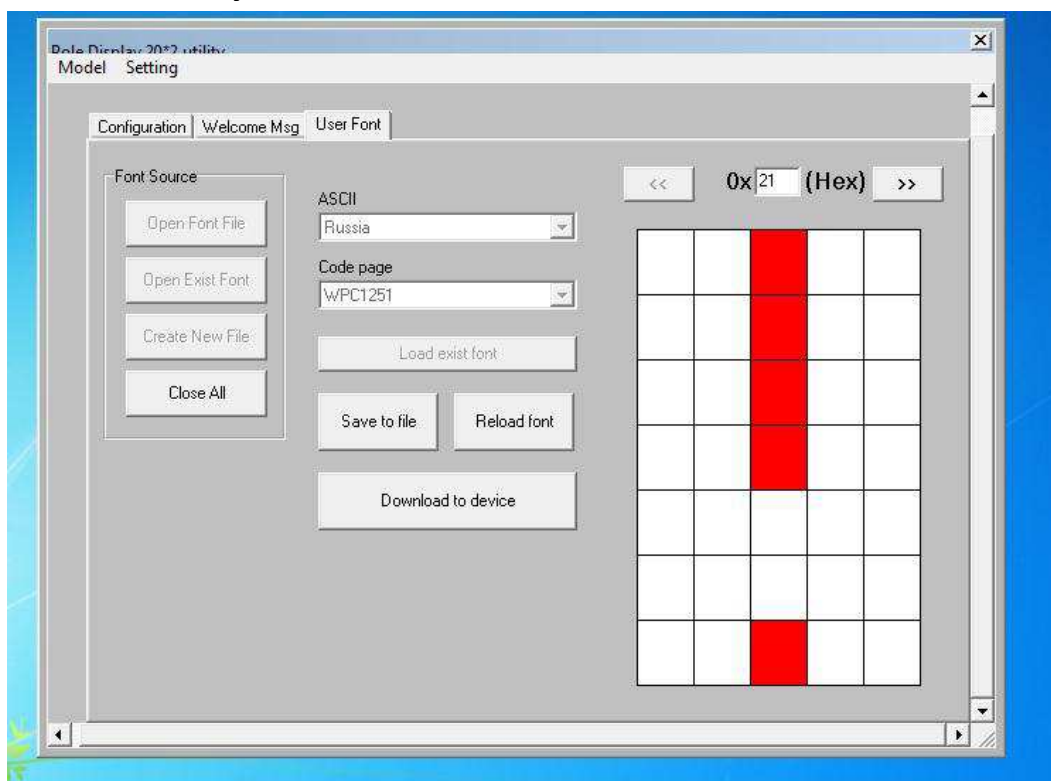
Pole Display 20*2 utility

Model Setting

Configuration | Welcome Msg | User Font

Font Source

Open Font File

Open Exist Font

Create New File

Close All

ASCII

Russia

Code page

WPC1251

Load exist font

Save to file

Reload font

Download to device

<<

0x 21 (Hex)

>>